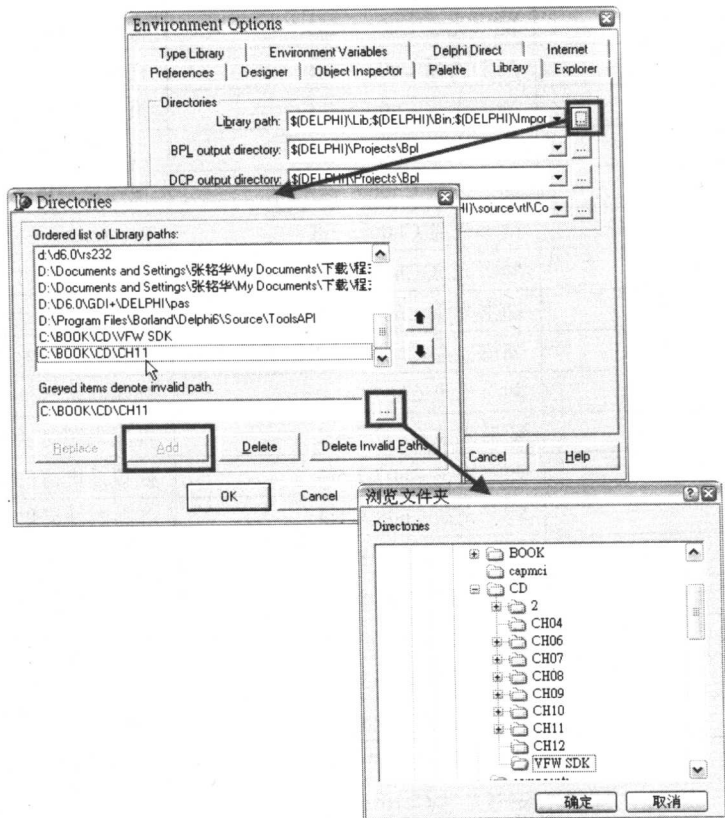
Environment Options

Type Library | Environment Variables | Delphi Direct | Internet
Preferences | Designer | Object Inspector | Palette | Library | Explorer

Directories
Library path: $(DELPHI)\Lib;$(DELPHI)\Bin;$(DELPHI)\Impor
BPL output directory: $(DELPHI)\Projects\Bpl
DCP output directory: $(DELPHI)\Projects\Bpl
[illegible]HI)\source\rtl\Co

Directories

Ordered list of Library paths:
d:\d6.0\rs232
D:\Documents and Settings\张铭华\My Documents\下载\程
D:\Documents and Settings\张铭华\My Documents\下载\程
D:\D6.0\GDI+\DELPHI\pas
D:\Program Files\Borland\Delphi6\Source\ToolsAPI
C:\BOOK\CD\VFW SDK
C:\BOOK\CD\CH11

Greyed items denote invalid path.
C:\BOOK\CD\CH11 ...

Replace | Add | Delete | Delete Invalid Paths

OK | Cancel

Cancel | Help

浏览文件夹

Directories
BOOK
capmci
CD
2
CH04
CH06
CH07
CH08
CH09
CH10
CH11
CH12
VFW SDK

确定 | 取消